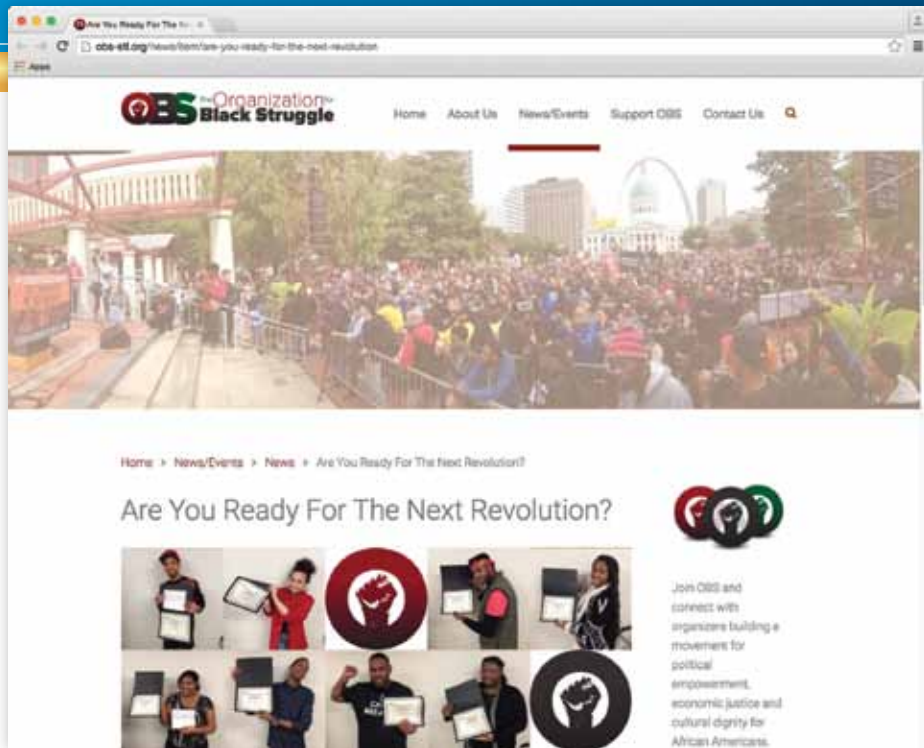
Are You Ready For The Ne ×

obs-stl.org/news/item/are-you-ready-for-the-next-revolution

Apps

OBS the Organization for Black Struggle

Home About Us News/Events Support OBS Contact Us

Home > News/Events > News > Are You Ready For The Next Revolution?

Are You Ready For The Next Revolution?

Join OBS and connect with organizers building a movement for political empowerment, economic justice and cultural dignity for African Americans.